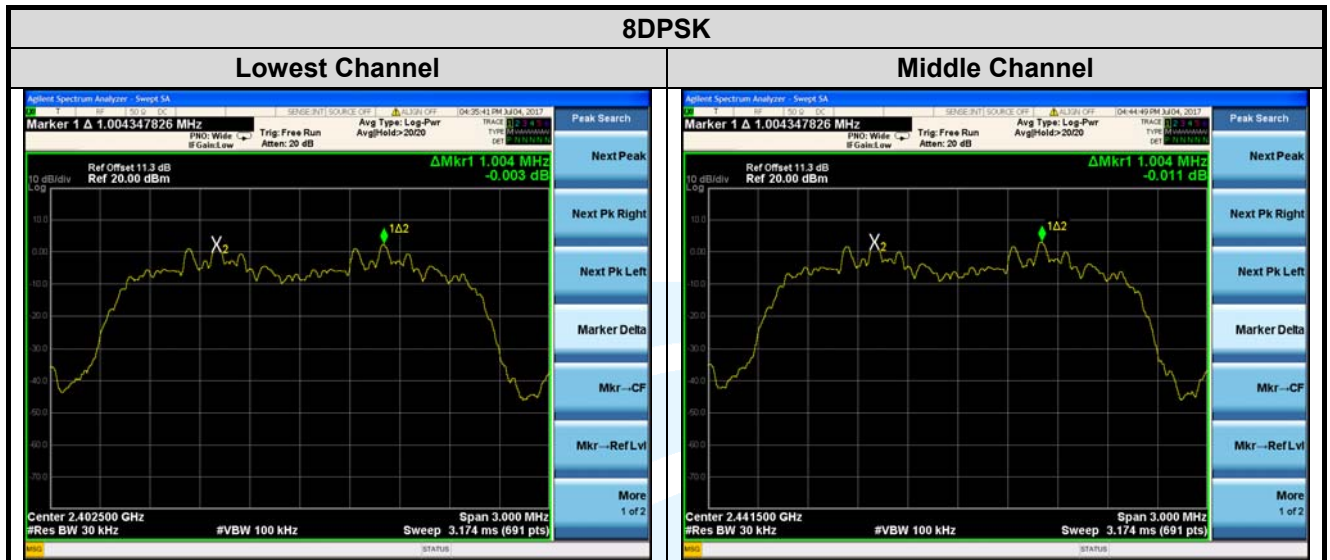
8DPSK

| Lowest Channel | Middle Channel |
|---|---|
| | |

Agilent Spectrum Analyzer - Swept SA
RF 50 Ω DC SENSE:INT SOURCE OFF ALIGN OFF 04:35:41 PM Jul 04, 2017
Marker 1 Δ 1.004347826 MHz
PNO: Wide IFGain:Low
Trig: Free Run Atten: 20 dB
Avg Type: Log-Pwr Avg|Hold:>20/20
TRACE TYPE DET
Peak Search
10 dB/div Ref Offset 11.3 dB Ref 20.00 dBm
ΔMkr1 1.004 MHz -0.003 dB
Log
10.0
0.00
-10.0
-20.0
-30.0
-40.0
-50.0
-60.0
-70.0
$X_2$
1Δ2
Center 2.402500 GHz
#Res BW 30 kHz
#VBW 100 kHz
Span 3.000 MHz
Sweep 3.174 ms (691 pts)
Next Peak
Next Pk Right
Next Pk Left
Marker Delta
Mkr→CF
Mkr→RefLvl
More 1 of 2
MSG STATUS

Agilent Spectrum Analyzer - Swept SA
RF 50 Ω DC SENSE:INT SOURCE OFF ALIGN OFF 04:44:49 PM Jul 04, 2017
Marker 1 Δ 1.004347826 MHz
PNO: Wide IFGain:Low
Trig: Free Run Atten: 20 dB
Avg Type: Log-Pwr Avg|Hold:>20/20
TRACE TYPE DET
Peak Search
10 dB/div Ref Offset 11.3 dB Ref 20.00 dBm
ΔMkr1 1.004 MHz -0.011 dB
Log
10.0
0.00
-10.0
-20.0
-30.0
-40.0
-50.0
-60.0
-70.0
$X_2$
1Δ2
Center 2.441500 GHz
#Res BW 30 kHz
#VBW 100 kHz
Span 3.000 MHz
Sweep 3.174 ms (691 pts)
Next Peak
Next Pk Right
Next Pk Left
Marker Delta
Mkr→CF
Mkr→RefLvl
More 1 of 2
MSG STATUS